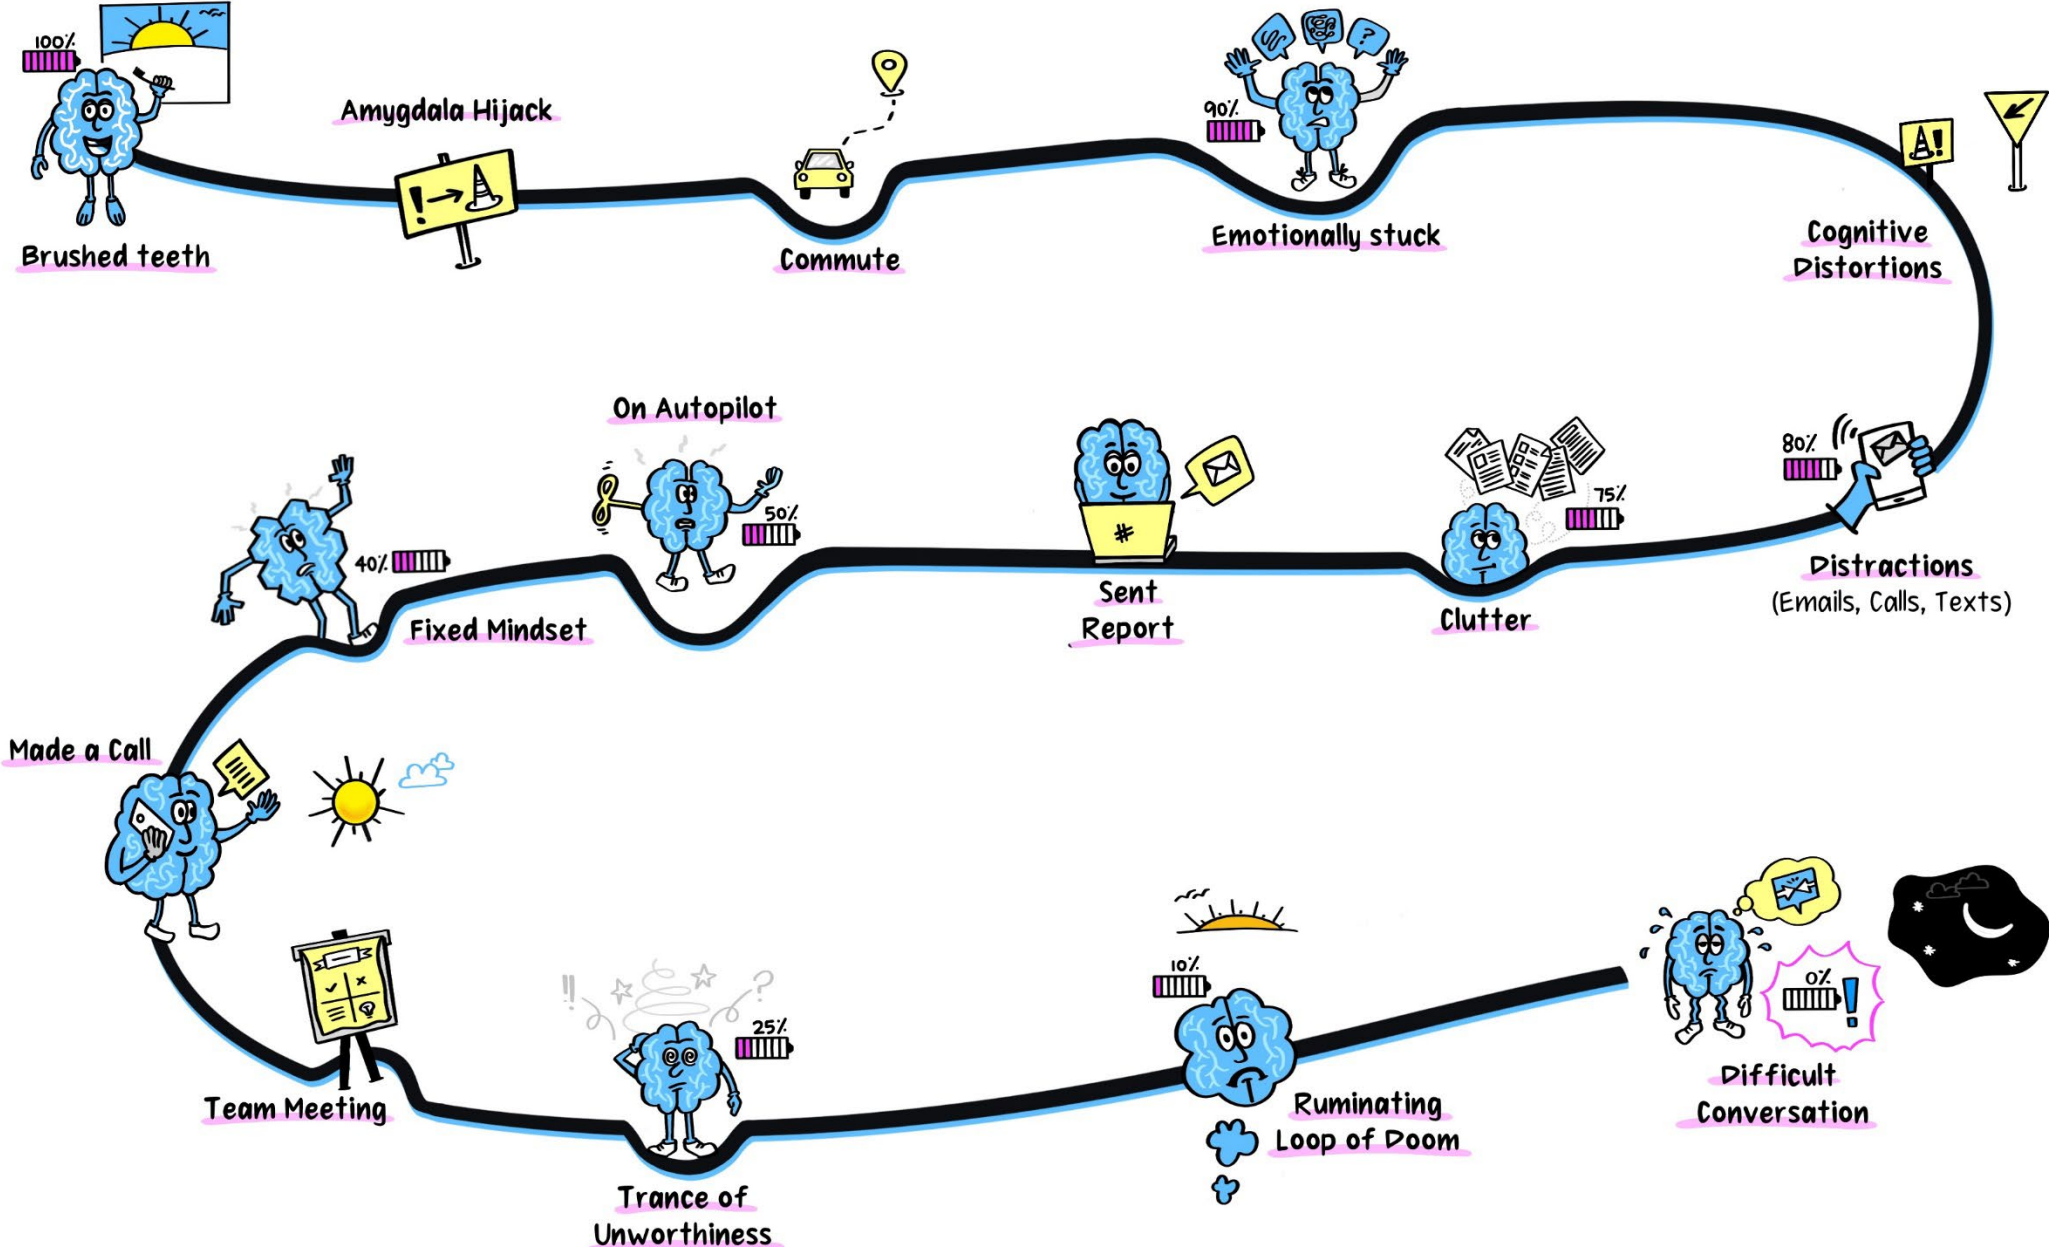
100%

Brushed teeth

Amygdala Hijack

Commute

90%

Emotionally stuck

Cognitive Distortions

80%

Distractions (Emails, Calls, Texts)

75%

Clutter

Sent Report

On Autopilot

50%

40%

Fixed Mindset

Made a Call

Team Meeting

25%

Trance of Unworthiness

10%

Ruminating Loop of Doom

0%

Difficult Conversation